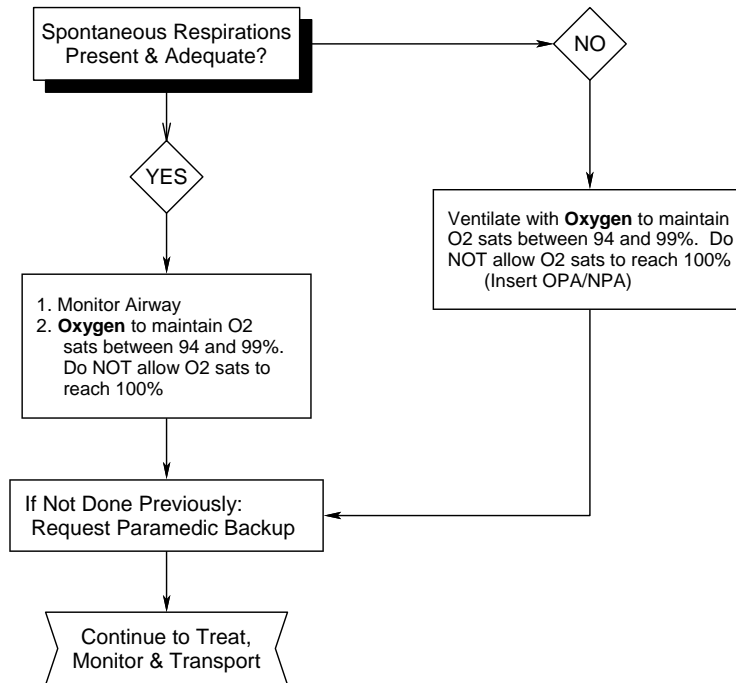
Spontaneous Respirations Present & Adequate?

NO

YES

Ventilate with **Oxygen** to maintain O2 sats between 94 and 99%. Do NOT allow O2 sats to reach 100% (Insert OPA/NPA)

1. Monitor Airway
2. **Oxygen** to maintain O2 sats between 94 and 99%. Do NOT allow O2 sats to reach 100%

If Not Done Previously: Request Paramedic Backup

Continue to Treat, Monitor & Transport